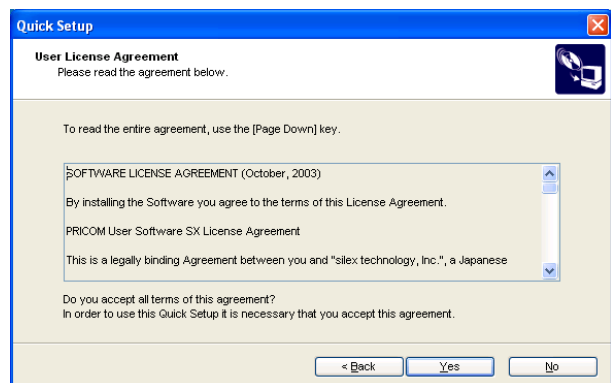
Quick Setup

User License Agreement
Please read the agreement below.

To read the entire agreement, use the [Page Down] key.

SOFTWARE LICENSE AGREEMENT (October, 2003)

By installing the Software you agree to the terms of this License Agreement.

PRICOM User Software SX License Agreement

This is a legally binding Agreement between you and "silex technology, Inc.", a Japanese

Do you accept all terms of this agreement?
In order to use this Quick Setup it is necessary that you accept this agreement.

< Back
Yes
No